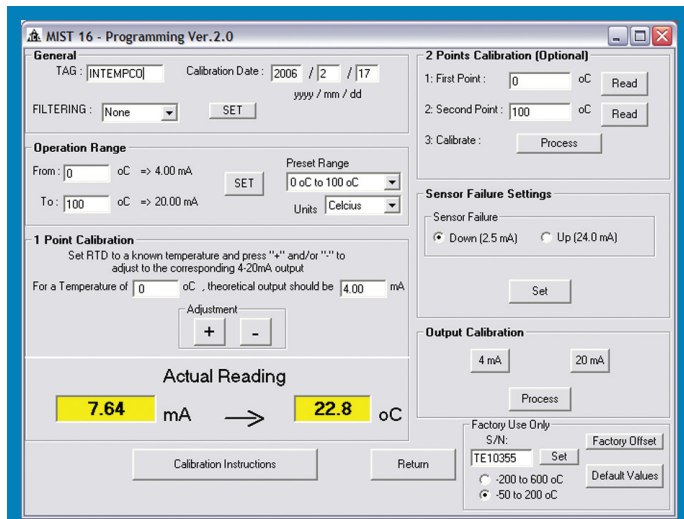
MIST 16 - Programming Ver.2.0

General
TAG : INTEMPCO
Calibration Date : 2006 / 2 / 17
yyyy / mm / dd
FILTERING : None
SET

Operation Range
From : 0 oC => 4.00 mA
To : 100 oC => 20.00 mA
SET
Preset Range
0 oC to 100 oC
Units Celcius

1 Point Calibration
Set RTD to a known temperature and press "+" and/or "-" to adjust to the corresponding 4-20mA output
For a Temperature of 0 oC , theoretical output should be 4.00 mA
Adjustment
+ -

Actual Reading
7.64 mA → 22.8 oC

Calibration Instructions
Return

2 Points Calibration (Optional)
1: First Point : 0 oC Read
2: Second Point : 100 oC Read
3: Calibrate : Process

Sensor Failure Settings
Sensor Failure
Down (2.5 mA)
Up (24.0 mA)
Set

Output Calibration
4 mA
20 mA
Process

Factory Use Only
S/N:
TE10355
Set
Factory Offset
-200 to 600 oC
-50 to 200 oC
Default Values